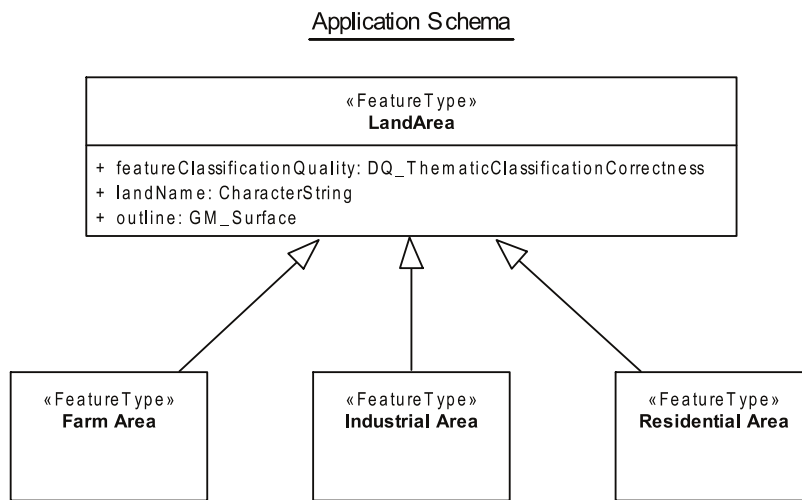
Application Schema

«FeatureType»
LandArea

+ featureClassificationQuality: DQ_ThematicClassificationCorrectness
+ landName: CharacterString
+ outline: GM_Surface

«FeatureType»
Farm Area

«FeatureType»
Industrial Area

«FeatureType»
Residential Area